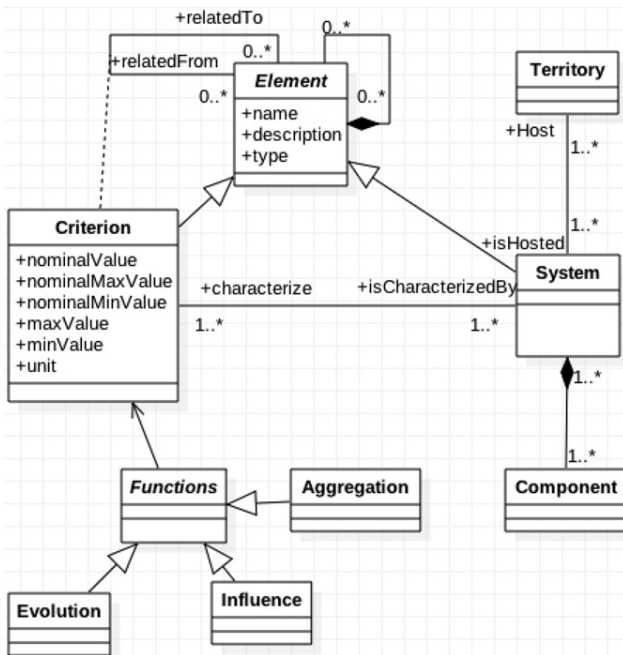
+relatedTo

0..*

+relatedFrom

0..*

0..*

0..*

Element

+name
+description
+type

Territory

+Host

1..*

1..*

Criterion

+nominalValue
+nominalMaxValue
+nominalMinValue
+maxValue
+minValue
+unit

+isHosted

System

+characterize

+isCharacterizedBy

1..*

1..*

1..*

1..*

Functions

Aggregation

Component

Evolution

Influence